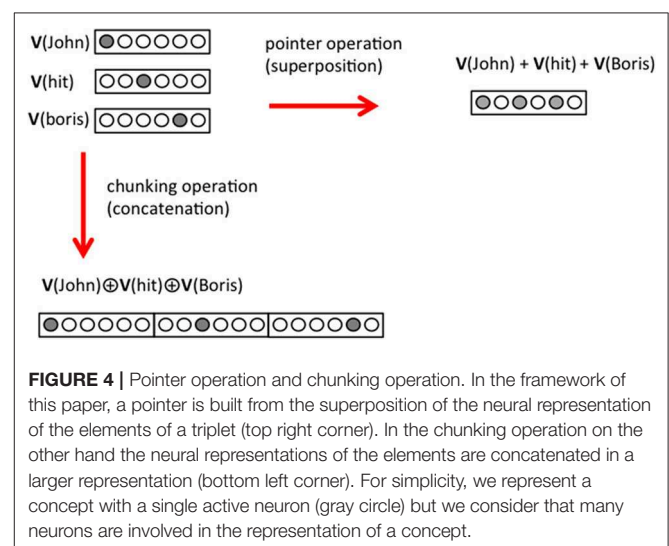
**V**(John)

**V**(hit)

**V**(boris)

pointer operation (superposition)

**V**(John) + **V**(hit) + **V**(Boris)

chunking operation (concatenation)

**V**(John)$\oplus$**V**(hit)$\oplus$**V**(Boris)

**FIGURE 4 |** Pointer operation and chunking operation. In the framework of this paper, a pointer is built from the superposition of the neural representation of the elements of a triplet (top right corner). In the chunking operation on the other hand the neural representations of the elements are concatenated in a larger representation (bottom left corner). For simplicity, we represent a concept with a single active neuron (gray circle) but we consider that many neurons are involved in the representation of a concept.